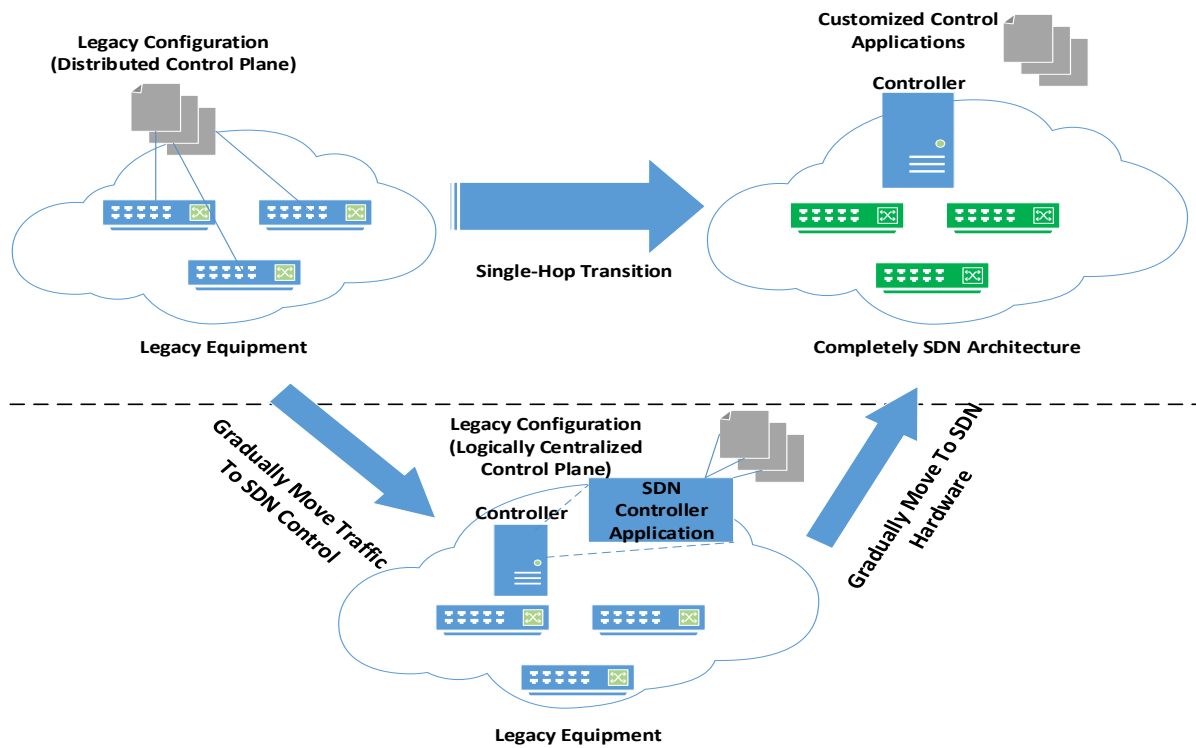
Legacy Configuration (Distributed Control Plane)

Customized Control Applications

Controller

Single-Hop Transition

Legacy Equipment

Completely SDN Architecture

Gradually Move Traffic To SDN Control

Legacy Configuration (Logically Centralized Control Plane)

SDN Controller Application

Controller

Gradually Move To SDN Hardware

Legacy Equipment